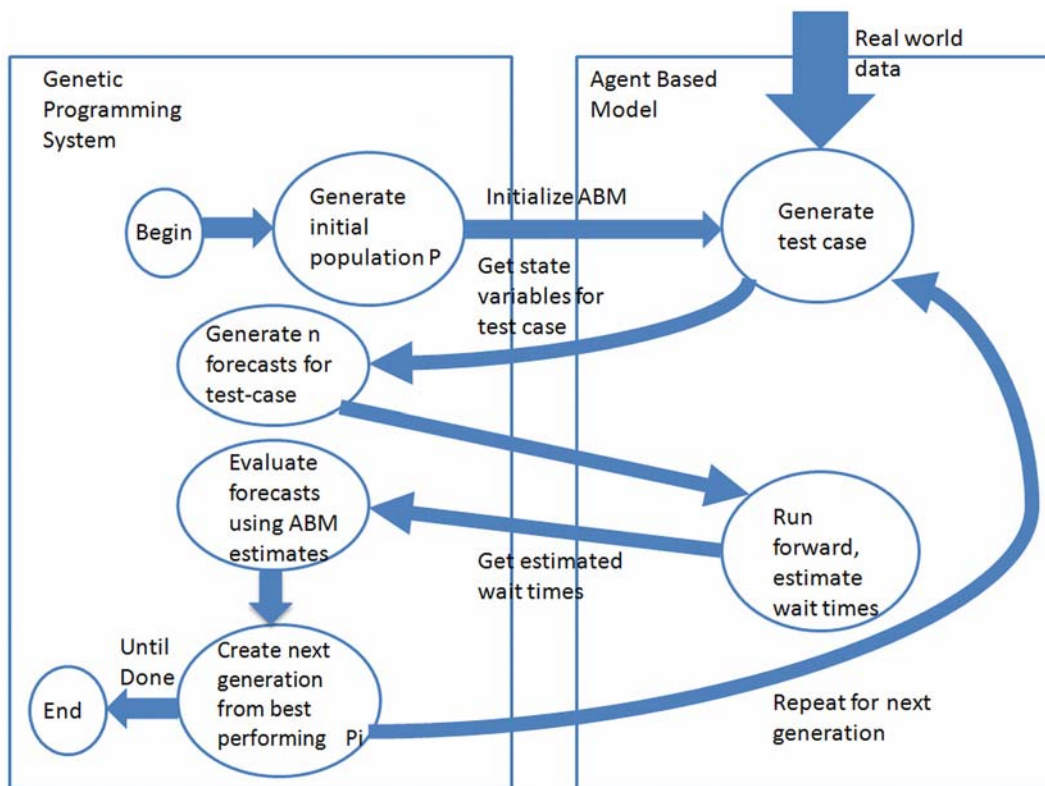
Genetic Programming System

Agent Based Model

Real world data

Begin

Generate initial population P

Initialize ABM

Generate test case

Get state variables for test case

Generate n forecasts for test-case

Evaluate forecasts using ABM estimates

Run forward, estimate wait times

Get estimated wait times

Until Done

End

Create next generation from best performing Pi

Repeat for next generation